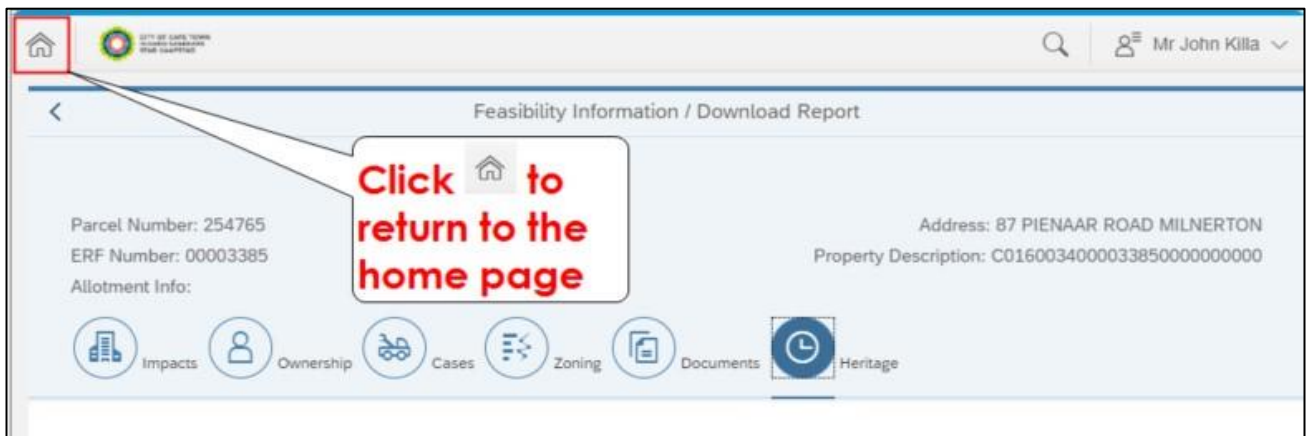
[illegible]

Mr John Killa

Feasibility Information / Download Report

Click to return to the home page

Parcel Number: 254765
ERF Number: 00003385
Allotment Info:

Address: 87 PIENAAR ROAD MILNERTON
Property Description: C016003400003385000000000

Impacts Ownership Cases Zoning Documents Heritage